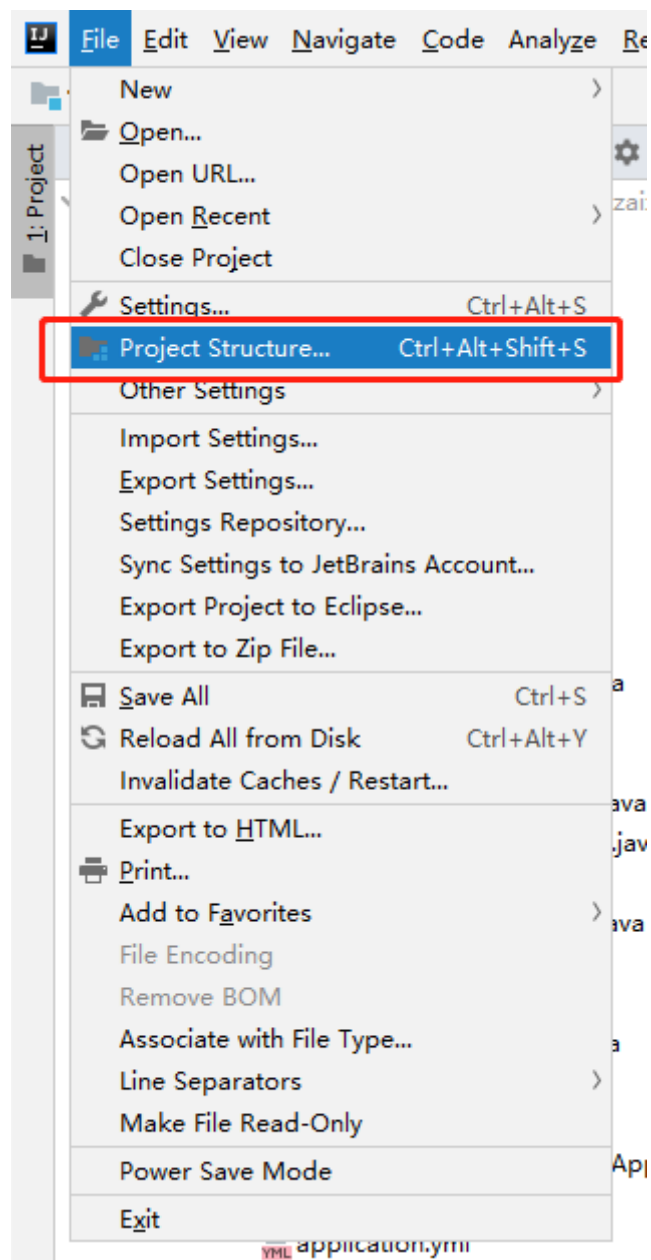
IJ File Edit View Navigate Code Analyze Re

1: Project

New
Open...
Open URL...
Open Recent
Close Project
Settings... Ctrl+Alt+S
Project Structure... Ctrl+Alt+Shift+S
Other Settings
Import Settings...
Export Settings...
Settings Repository...
Sync Settings to JetBrains Account...
Export Project to Eclipse...
Export to Zip File...
Save All Ctrl+S
Reload All from Disk Ctrl+Alt+Y
Invalidate Caches / Restart...
Export to HTML...
Print...
Add to Favorites
File Encoding
Remove BOM
Associate with File Type...
Line Separators
Make File Read-Only
Power Save Mode
Exit

zai
a
ava
.jav
ava
a
App
YML application.yml